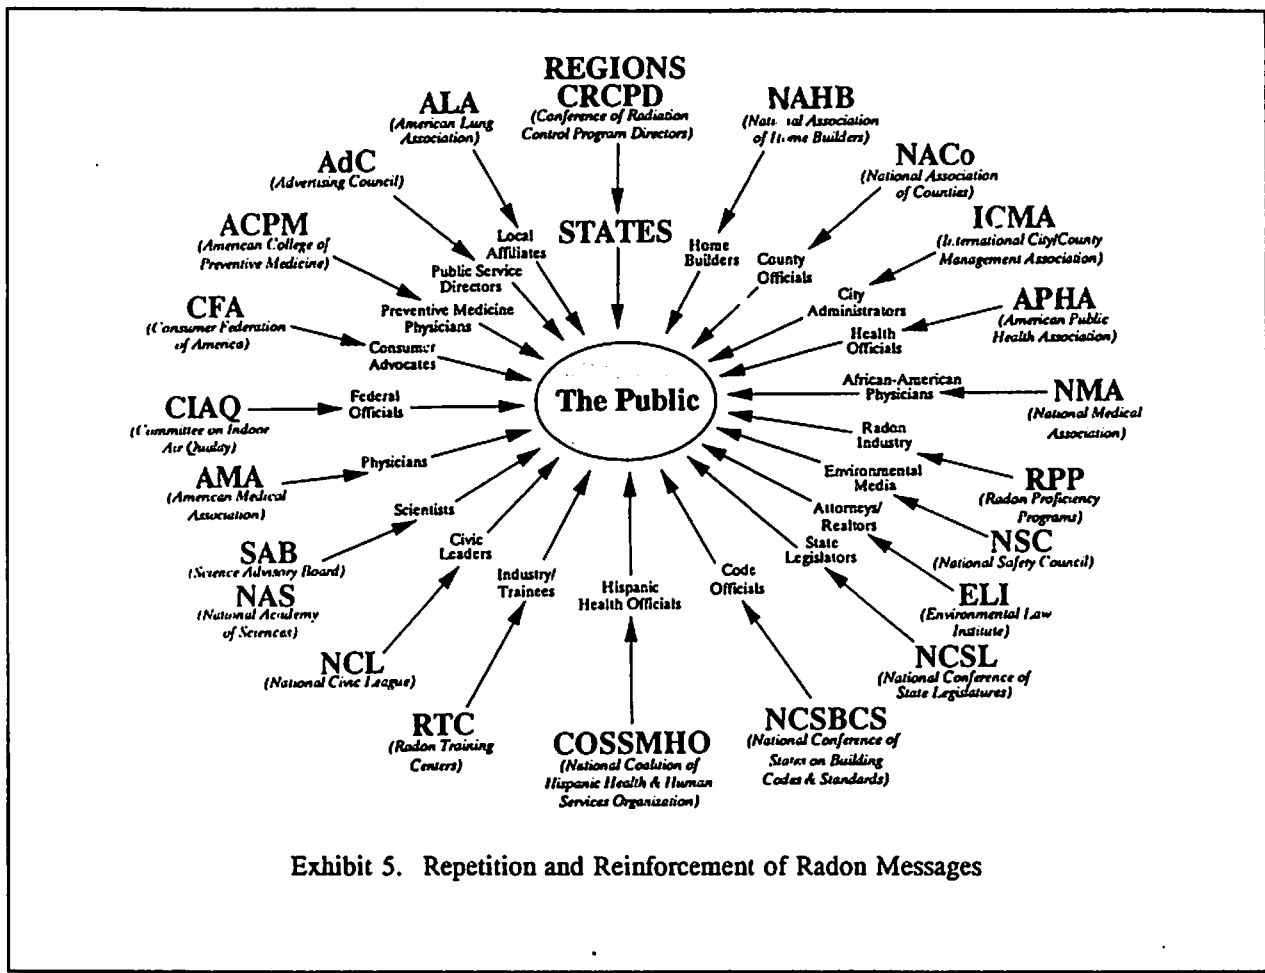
REGIONS
CRCPD
(Conference of Radiation Control Program Directors)

ALA
(American Lung Association)

NAHB
(National Association of Home Builders)

AdC
(Advertising Council)

NACo
(National Association of Counties)

ACPM
(American College of Preventive Medicine)

ICMA
(International City/County Management Association)

STATES

Local Affiliates

Home Builders

County Officials

Public Service Directors

CFA
(Consumer Federation of America)

Preventive Medicine Physicians

City Administrators

APHA
(American Public Health Association)

Health Officials

Consumer Advocates

The Public

African-American Physicians

NMA
(National Medical Association)

CIAQ
(Committee on Indoor Air Quality)

Federal Officials

Radon Industry

AMA
(American Medical Association)

Physicians

Environmental Media

RPP
(Radon Proficiency Programs)

Scientists

Attorneys/ Realtors

NSC
(National Safety Council)

SAB
(Science Advisory Board)

Civic Leaders

State Legislators

NAS
(National Academy of Sciences)

Industry/ Trainees

Hispanic Health Officials

Code Officials

ELI
(Environmental Law Institute)

NCL
(National Civic League)

NCSL
(National Conference of State Legislatures)

RTC
(Radon Training Centers)

COSSMHO
(National Coalition of Hispanic Health & Human Services Organization)

NCSBCS
(National Conference of States on Building Codes & Standards)

Exhibit 5. Repetition and Reinforcement of Radon Messages